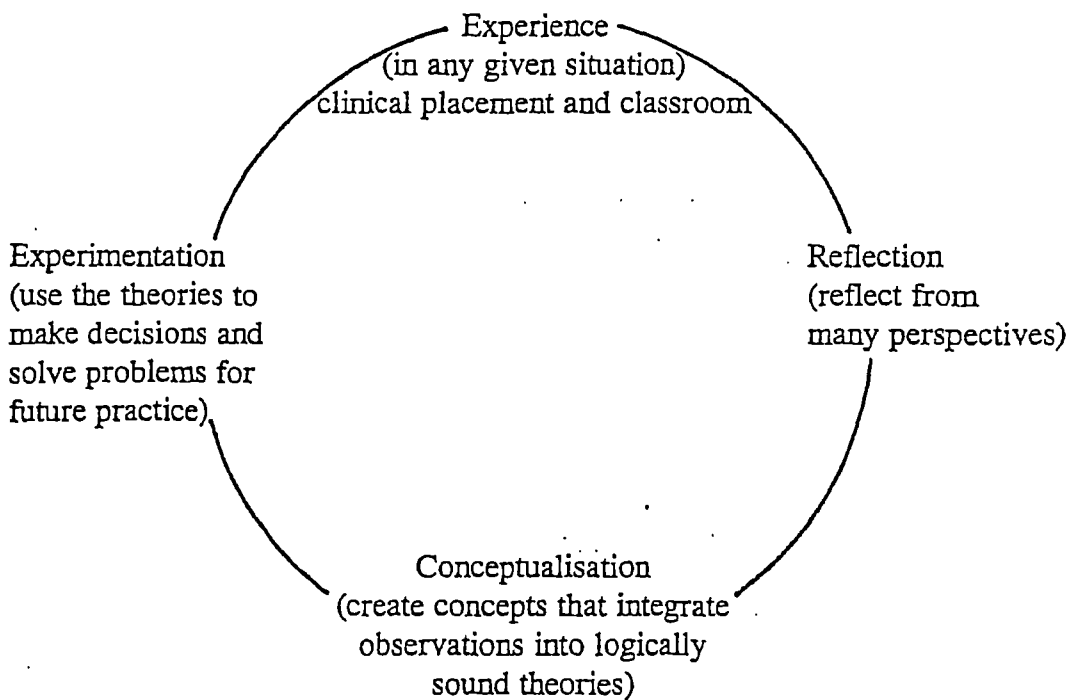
Experience
(in any given situation)
clinical placement and classroom

Reflection
(reflect from
many perspectives)

Conceptualisation
(create concepts that integrate
observations into logically
sound theories)

Experimentation
(use the theories to
make decisions and
solve problems for
future practice)